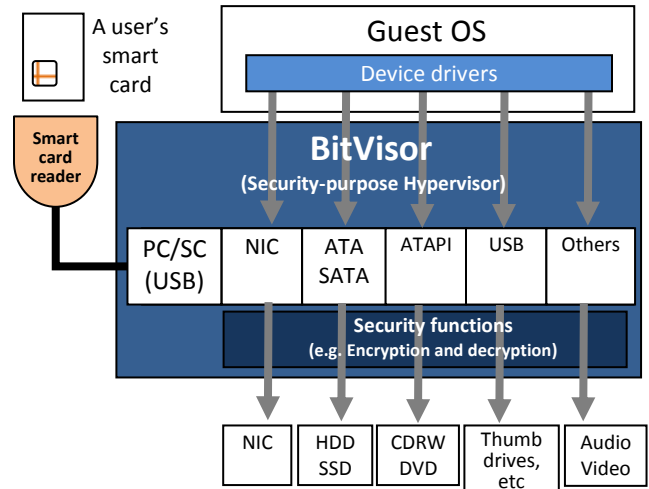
A user's smart card

Smart card reader

Guest OS

Device drivers

BitVisor
(Security-purpose Hypervisor)

PC/SC (USB)

NIC

ATA SATA

ATAPI

USB

Others

Security functions
(e.g. Encryption and decryption)

NIC

HDD SSD

CDRW DVD

Thumb drives, etc

Audio Video